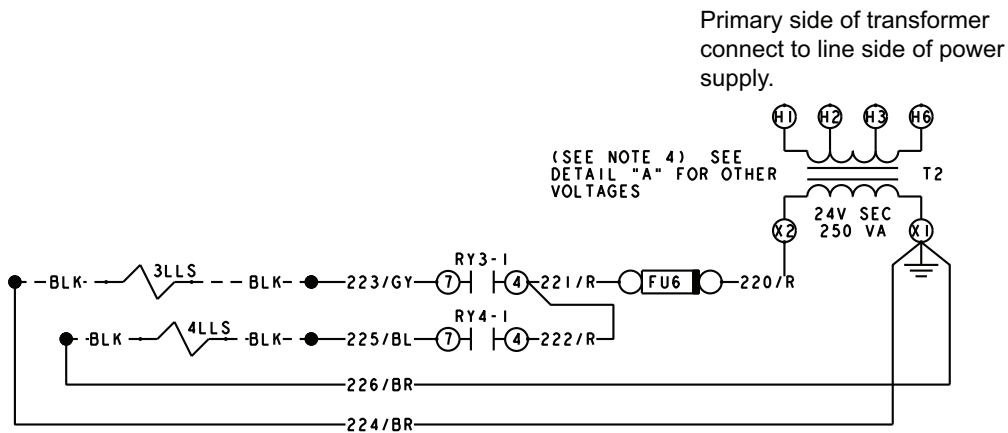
Primary side of transformer connect to line side of power supply.

H1 H2 H3 H6

(SEE NOTE 4) SEE DETAIL "A" FOR OTHER VOLTAGES

T2

X2 24V SEC 250 VA X1

BLK 3LLS BLK 223/GY 7 RY3-1 4 221/R FU6 220/R

BLK 4LLS BLK 225/BL 7 RY4-1 4 222/R

226/BR

224/BR